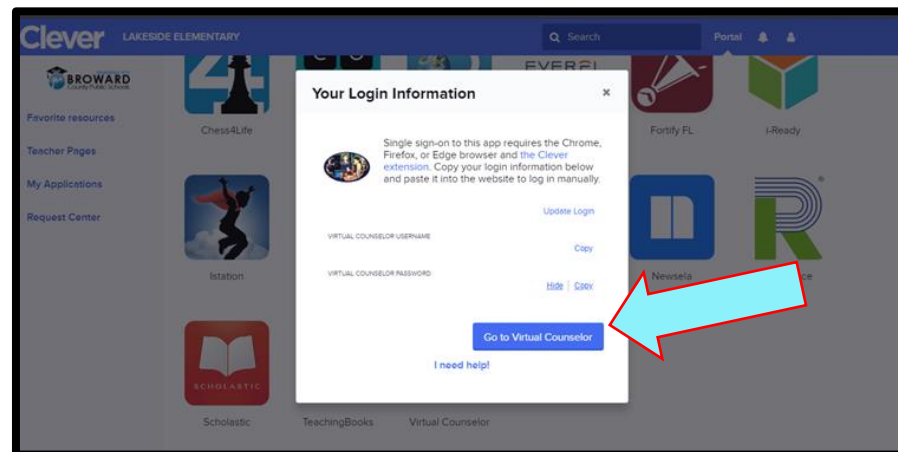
Clever LAKESIDE ELEMENTARY

Search

Portal

BROWARD County Public Schools

Favorite resources

Teacher Pages

My Applications

Request Center

Chess4Life

EVERFI

Fortify FL

i-Ready

Istation

Newsela

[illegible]ce

SCHOLASTIC

Scholastic

TeachingBooks

Virtual Counselor

Your Login Information

×

Single sign-on to this app requires the Chrome, Firefox, or Edge browser and the Clever extension. Copy your login information below and paste it into the website to log in manually.

Update Login

VIRTUAL COUNSELOR USERNAME

Copy

VIRTUAL COUNSELOR PASSWORD

Hide | Copy

Go to Virtual Counselor

I need help!